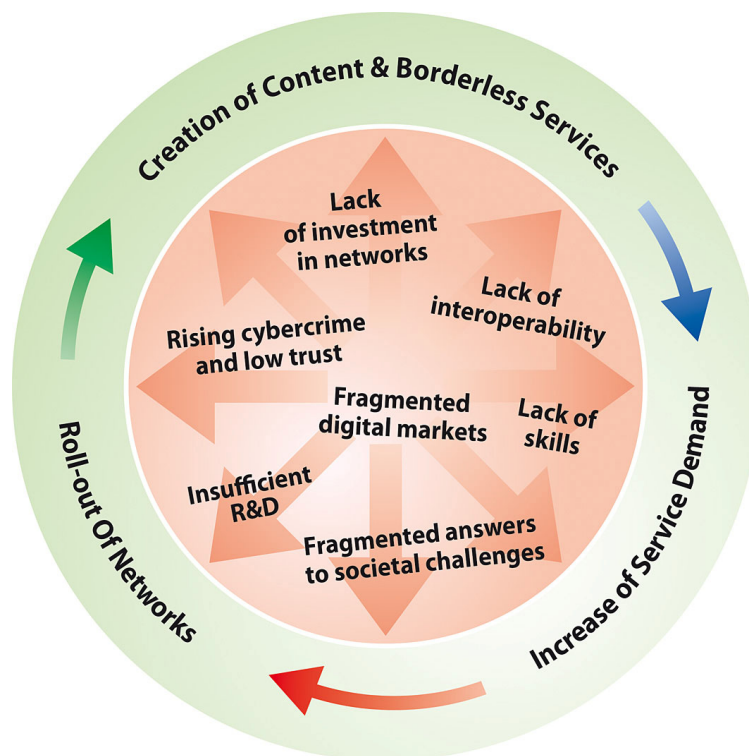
Creation of Content & Borderless Services

Increase of Service Demand

Roll-out Of Networks

Lack of investment in networks

Lack of interoperability

Rising cybercrime and low trust

Fragmented digital markets

Lack of skills

Insufficient R&D

Fragmented answers to societal challenges